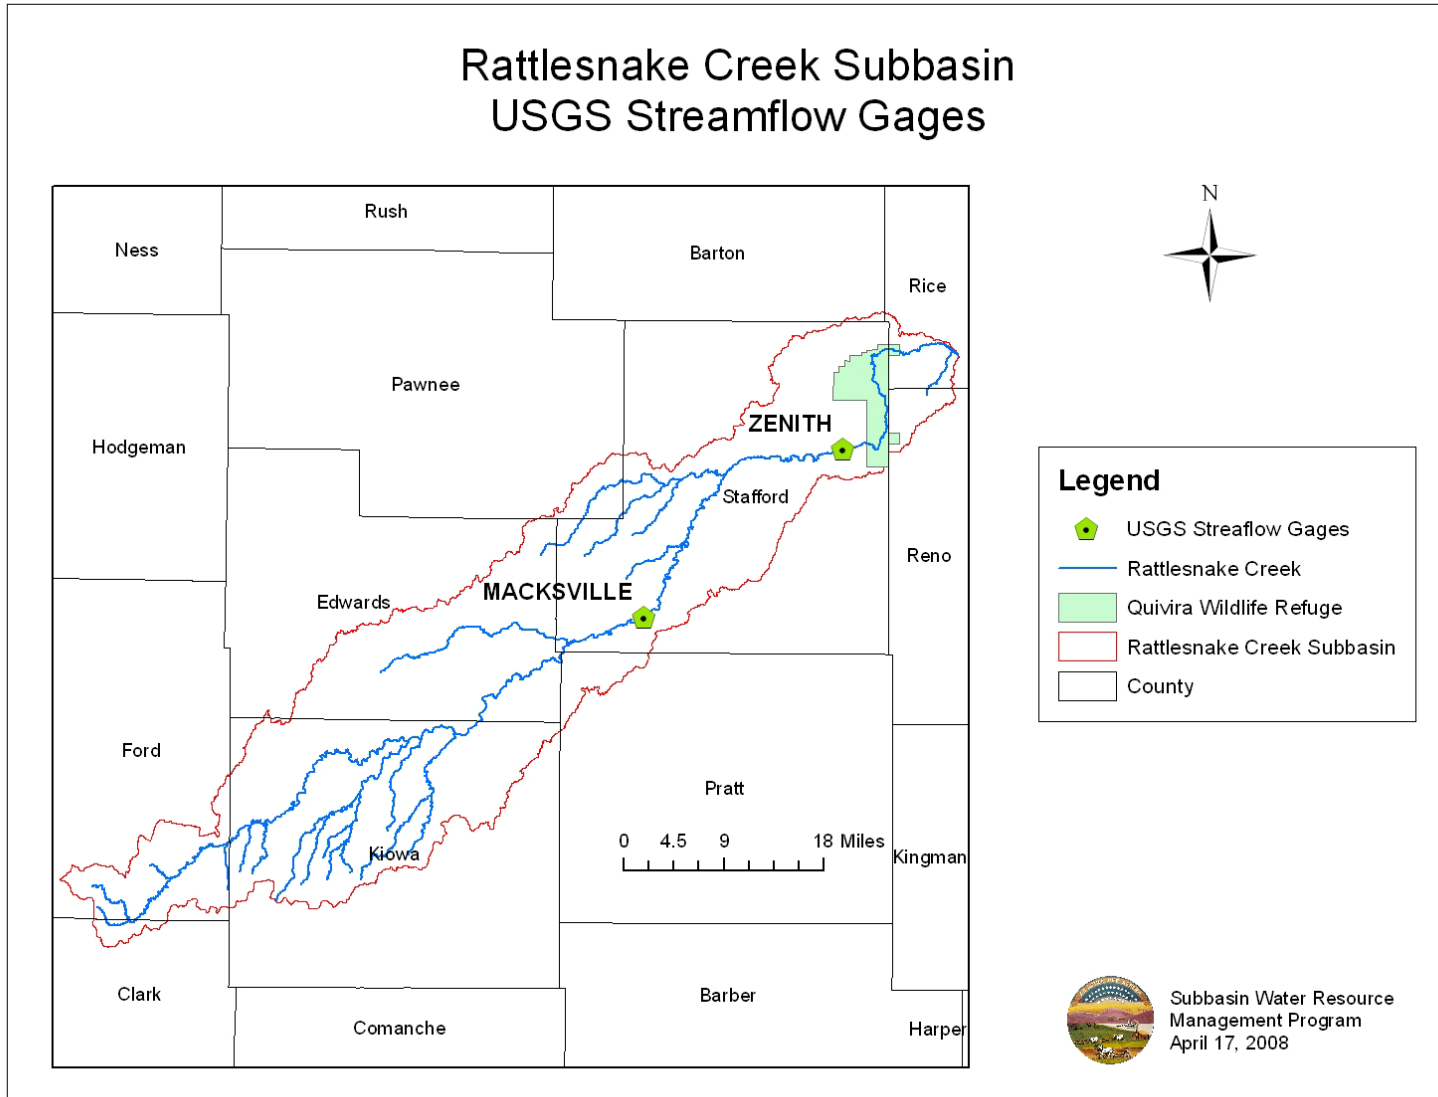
Rattlesnake Creek Subbasin
USGS Streamflow Gages

N

Ness

Rush

Barton

Rice

Pawnee

Hodgeman

ZENITH

Stafford

Reno

Edwards

MACKSVILLE

Ford

Pratt

0 4.5 9 18 Miles

Kiowa

Kingman

Clark

Comanche

Barber

Harper

Legend
USGS Streaflow Gages
Rattlesnake Creek
Quivira Wildlife Refuge
Rattlesnake Creek Subbasin
County

Subbasin Water Resource
Management Program
April 17, 2008